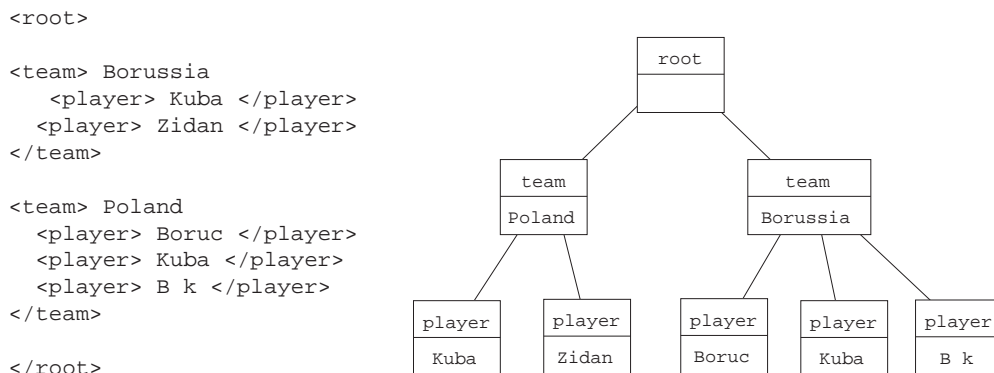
<root>

<team> Borussia
<player> Kuba </player>
<player> Zidan </player>
</team>

<team> Poland
<player> Boruc </player>
<player> Kuba </player>
<player> B k </player>
</team>

</root>

root

team
Poland

team
Borussia

player
Kuba

player
Zidan

player
Boruc

player
Kuba

player
B k